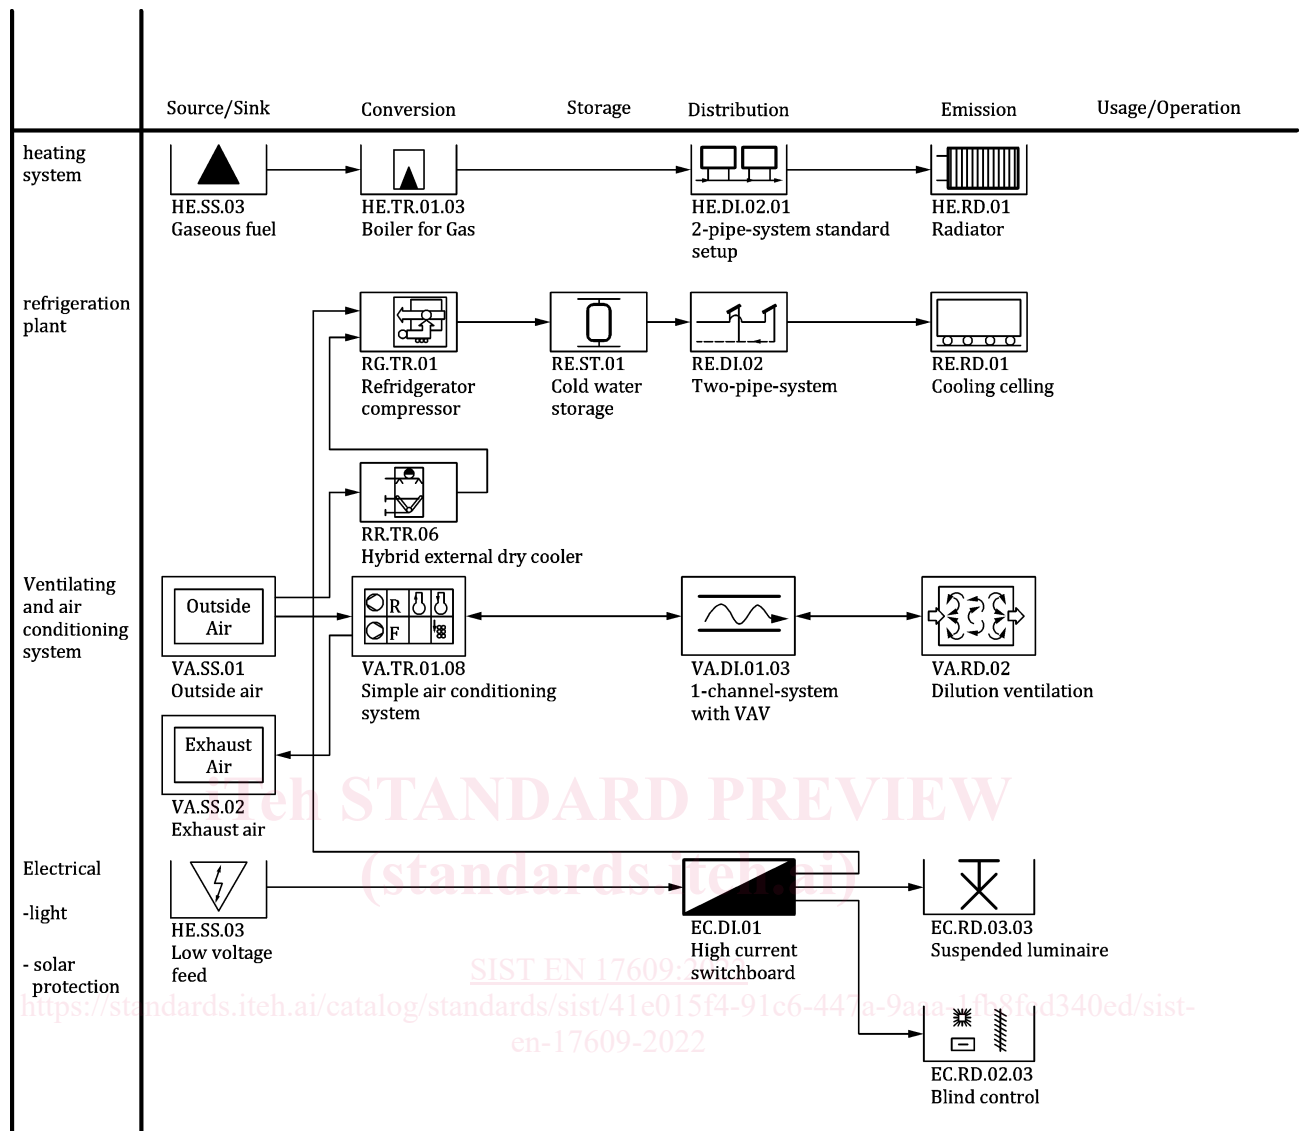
Source/Sink Conversion Storage Distribution Emission Usage/Operation

heating system

HE.SS.03
Gaseous fuel

HE.TR.01.03
Boiler for Gas

HE.DI.02.01
2-pipe-system standard setup

HE.RD.01
Radiator

refrigeration plant

RG.TR.01
Refridgerator compressor

RE.ST.01
Cold water storage

RE.DI.02
Two-pipe-system

RE.RD.01
Cooling celling

RR.TR.06
Hybrid external dry cooler

Ventilating and air conditioning system

Outside Air

VA.SS.01
Outside air

R
F

VA.TR.01.08
Simple air conditioning system

VA.DI.01.03
1-channel-system with VAV

VA.RD.02
Dilution ventilation

Exhaust Air

VA.SS.02
Exhaust air

iTeh STANDARD PREVIEW
(standards.iteh.ai)

Electrical

-light

- solar protection

HE.SS.03
Low voltage feed

EC.DI.01
High current switchboard

EC.RD.03.03
Suspended luminaire

SIST EN 17609:2022
https://standards.iteh.ai/catalog/standards/sist/41e015f4-91c6-447a-9aea-1fb8fcd340ed/sist-en-17609-2022

EC.RD.02.03
Blind control